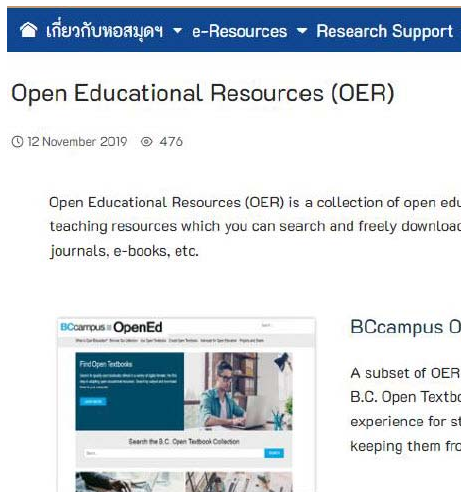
เกี่ยวกับหอสมุดฯ ▾ e-Resources ▾ Research Support

Open Educational Resources (OER)

12 November 2019 476

Open Educational Resources (OER) is a collection of open edu teaching resources which you can search and freely download journals, e-books, etc.

BCcampus OpenEd

Find Open Textbooks

Search the B.C. Open Textbook Collection

BCcampus O

A subset of OER B.C. Open Textbo experience for st keeping them fro